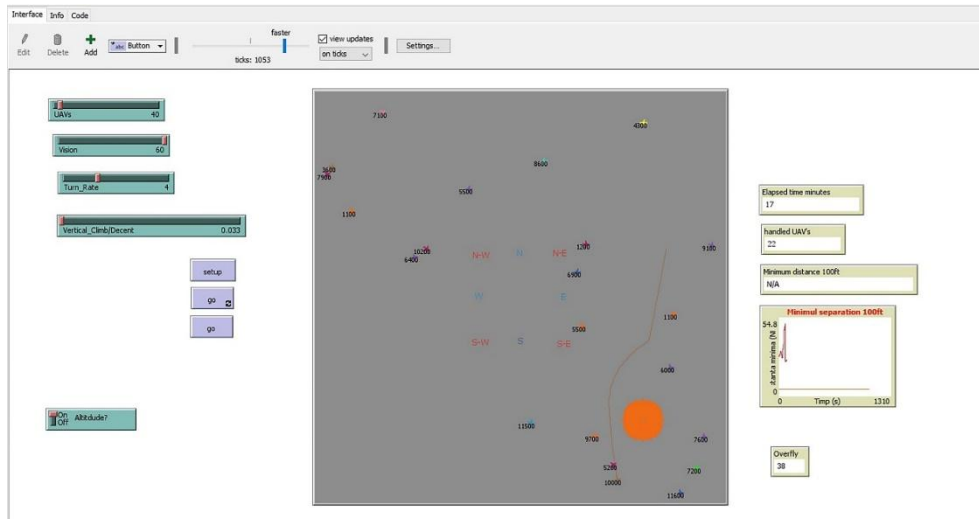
Interface Info Code

Edit Delete Add Button faster ticks: 1053 view updates on ticks Settings...

UAVs 40

Vision 60

Turn_Rate 4

Vertical_Climb/Decent 0.033

setup

go

go

On Off Altitdude?

7100
4000
8600
3600
7900
5500
1100
1200
9100
10200
6400
N-W N N-E
6900
W E
1100
5500
S-W S S-E
6000
11500
9700
7600
5200
7200
10000
11600

Elapsed time minutes
17

handled UAVs
22

Minimum distance 100ft
N/A

Minimul separation 100ft
54.8
0
0 Timp (s) 1310

Overfly
38